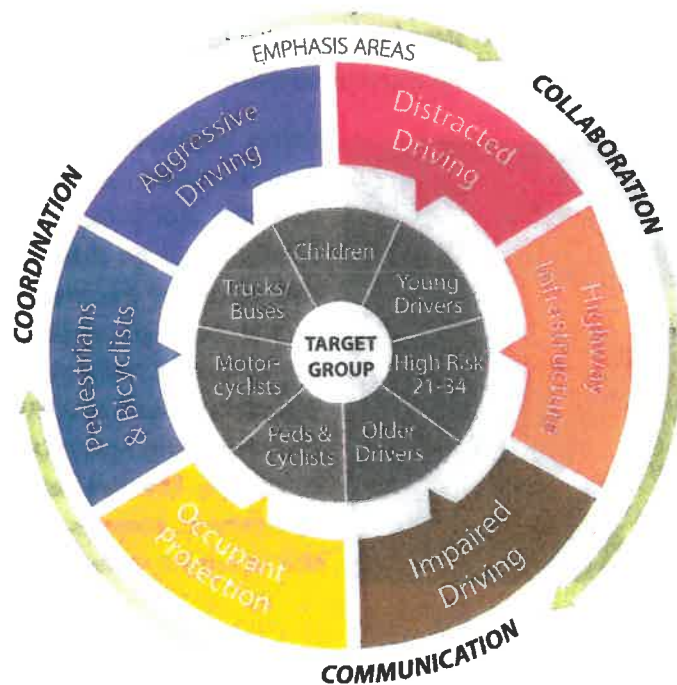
EMPHASIS AREAS

COLLABORATION

COMMUNICATION

COORDINATION

Distracted Driving

Highway Infrastructure

Impaired Driving

Occupant Protection

Pedestrians & Bicyclists

Aggressive Driving

Children

Young Drivers

High Risk 21-34

Older Drivers

Peds & Cyclists

Motorcyclists

Trucks/ Buses

TARGET GROUP